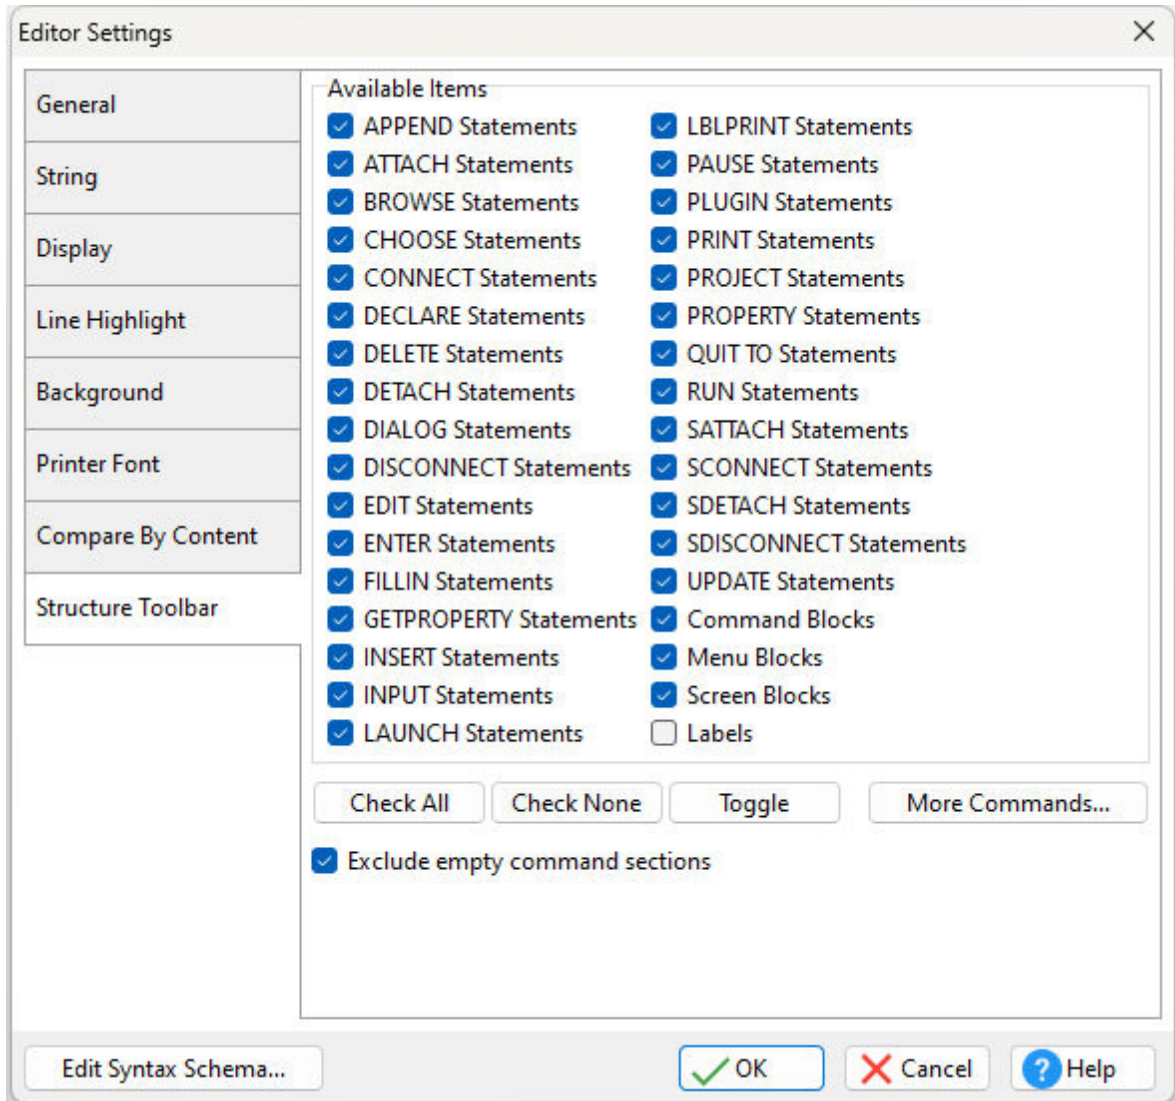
Editor Settings

General
String
Display
Line Highlight
Background
Printer Font
Compare By Content
Structure Toolbar

Available Items

APPEND Statements
ATTACH Statements
BROWSE Statements
CHOOSE Statements
CONNECT Statements
DECLARE Statements
DELETE Statements
DETACH Statements
DIALOG Statements
DISCONNECT Statements
EDIT Statements
ENTER Statements
FILLIN Statements
GETPROPERTY Statements
INSERT Statements
INPUT Statements
LAUNCH Statements

LBLPRINT Statements
PAUSE Statements
PLUGIN Statements
PRINT Statements
PROJECT Statements
PROPERTY Statements
QUIT TO Statements
RUN Statements
SATTACH Statements
SCONNECT Statements
SDETACH Statements
SDISCONNECT Statements
UPDATE Statements
Command Blocks
Menu Blocks
Screen Blocks
Labels

Check All
Check None
Toggle
More Commands...

Exclude empty command sections

Edit Syntax Schema...
OK
Cancel
Help